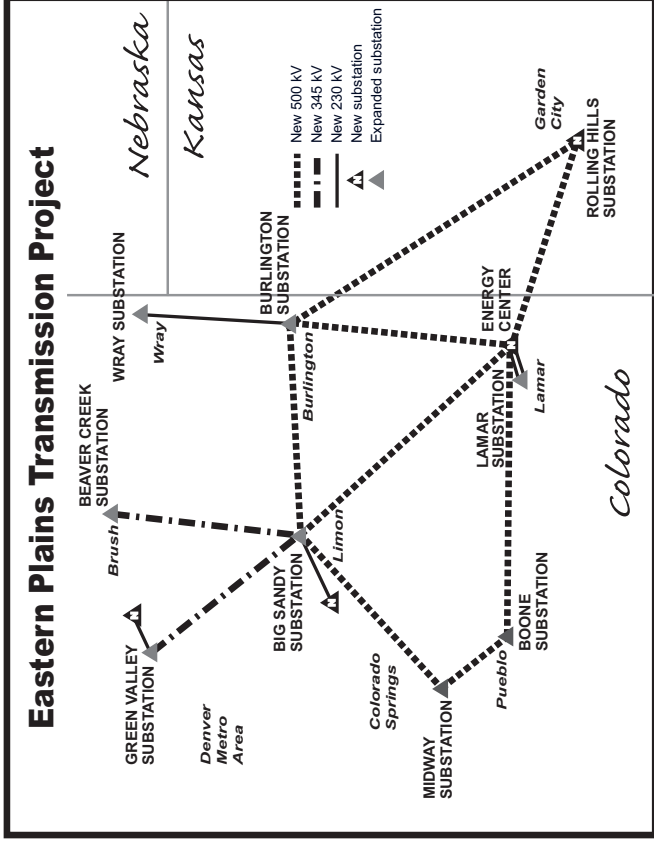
Eastern Plains Transmission Project

Nebraska

Kansas

Colorado

New 500 kV
New 345 kV
New 230 kV
New substation
Expanded substation

WRAY SUBSTATION
Wray

BURLINGTON SUBSTATION
Burlington

BEAVER CREEK SUBSTATION
Brush

ENERGY CENTER

LAMAR SUBSTATION
Lamar

Garden City

ROLLING HILLS SUBSTATION

BIG SANDY SUBSTATION
Limon

GREEN VALLEY SUBSTATION

Denver Metro Area

Colorado Springs

MIDWAY SUBSTATION

Pueblo

BOONE SUBSTATION